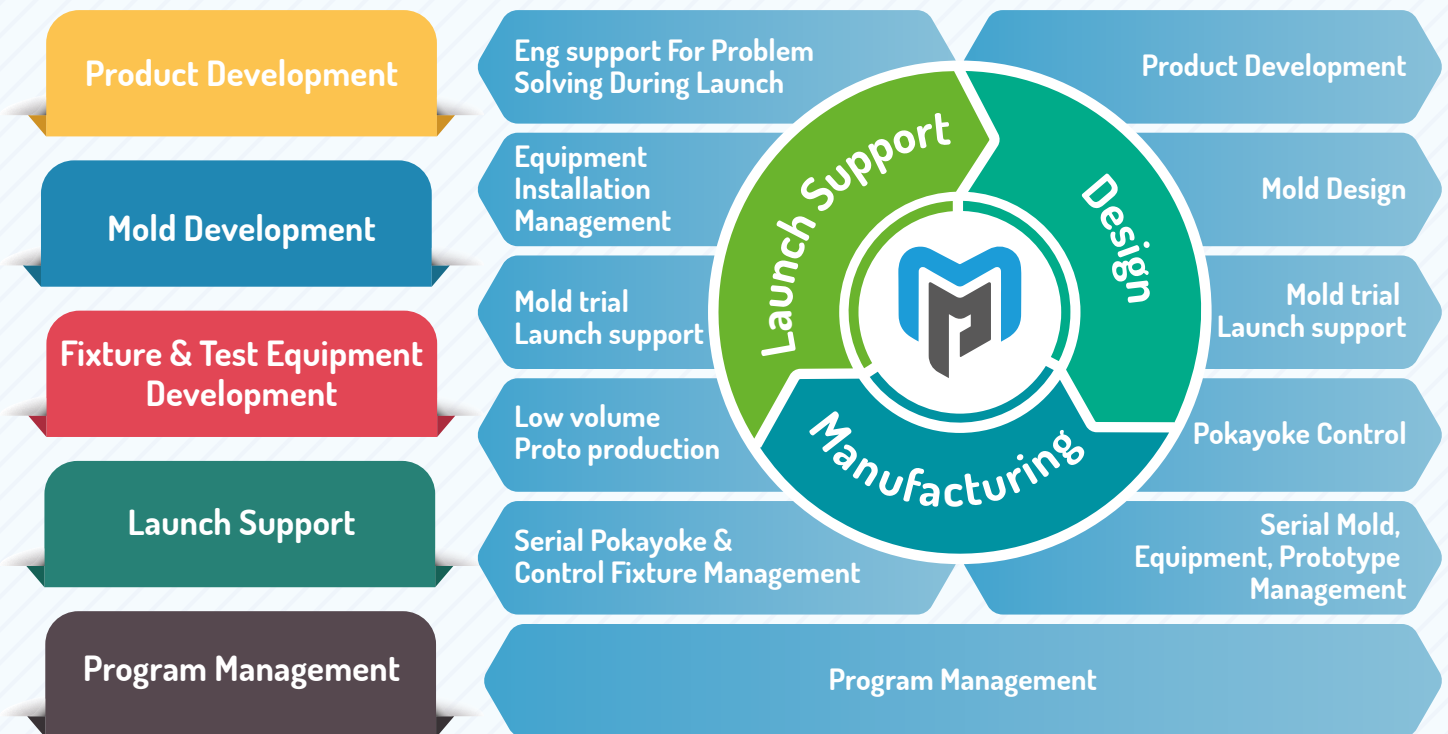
Product Development

Mold Development

Fixture & Test Equipment Development

Launch Support

Program Management

Eng support For Problem Solving During Launch

Equipment Installation Management

Mold trial Launch support

Low volume Proto production

Serial Pokayoke & Control Fixture Management

Launch Support

Design

Manufacturing

Product Development

Mold Design

Mold trial Launch support

Pokayoke Control

Serial Mold, Equipment, Prototype Management

Program Management